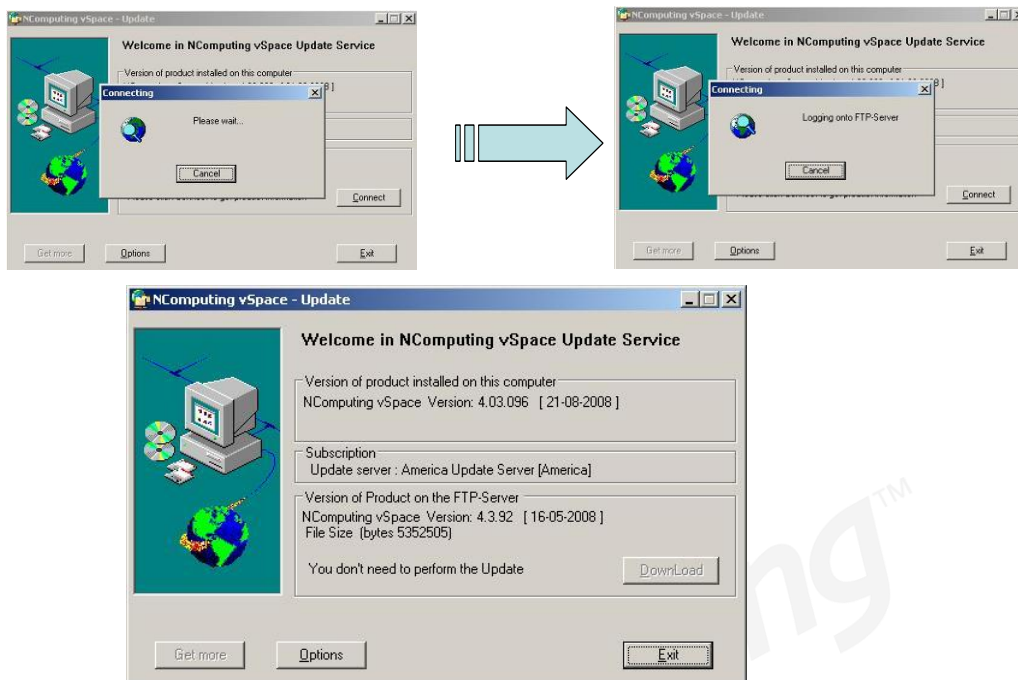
NComputing vSpace - Update

Welcome in NComputing vSpace Update Service

Version of product installed on this computer
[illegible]

Connecting

Please wait...

Cancel

Connect

Get more
Options
Exit

NComputing vSpace - Update

Welcome in NComputing vSpace Update Service

Version of product installed on this computer
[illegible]

Connecting

Logging onto FTP-Server

Cancel

Connect

Get more
Options
Exit

NComputing vSpace - Update

Welcome in NComputing vSpace Update Service

Version of product installed on this computer
NComputing vSpace Version: 4.03.096 [ 21-08-2008 ]

Subscription
Update server : America Update Server [America]

Version of Product on the FTP-Server
NComputing vSpace Version: 4.3.92 [ 16-05-2008 ]
File Size (bytes 5352505)

You don't need to perform the Update

DownLoad

Get more
Options
Exit

ng™